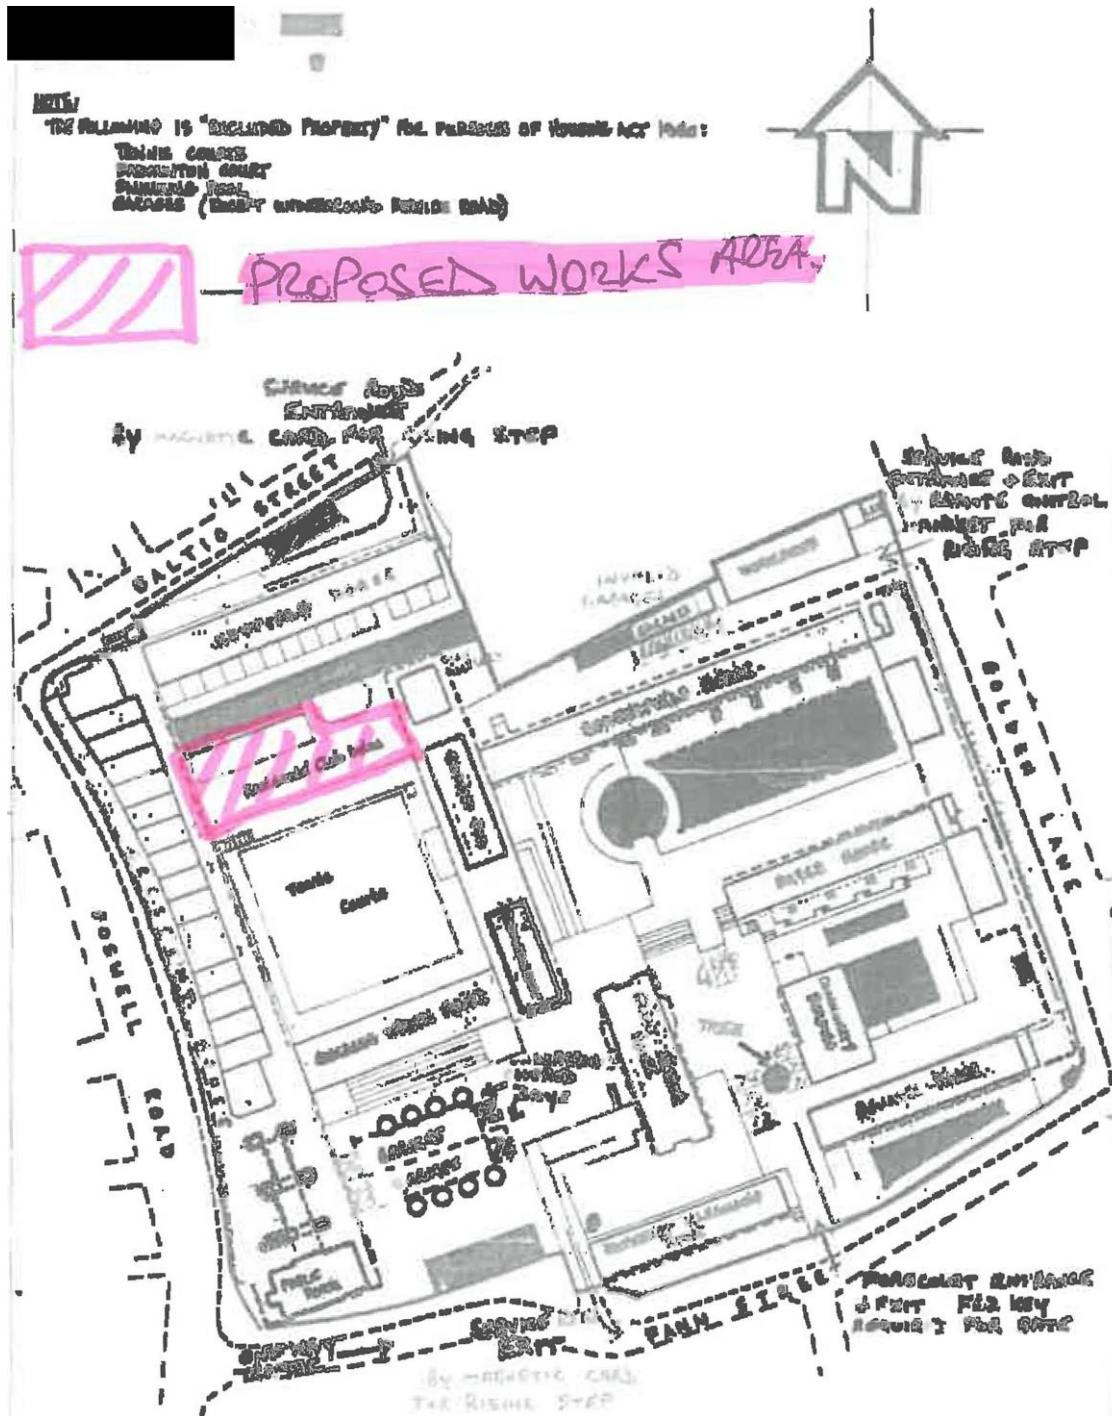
NOTE:
THE FOLLOWING IS "EXCLUDED PROPERTY" FOR PURPOSES OF HOUSING ACT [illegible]:
TENNIS COURTS
BADMINTON COURT
SWIMMING POOL
GARAGES (EXCEPT UNDERGROUND BESIDE ROAD)

N

PROPOSED WORKS AREA.

SERVICE ROAD ENTRANCE
BY MAGNETIC CARD FOR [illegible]ING STAFF

SERVICE ROAD ENTRANCE & EXIT BY REMOTE CONTROL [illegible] FOR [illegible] STAFF

BALTIC STREET

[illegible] HOUSE

INVALID GARAGES

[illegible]

GOLDEN LANE

Tennis Courts

Residents Club Room

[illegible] HOUSE

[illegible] HOUSE

COMMUNITY CENTRE

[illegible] HOUSE

BOSWELL

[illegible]

ROAD

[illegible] HOUSE

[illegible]

FANN STREET

PEDESTRIAN ENTRANCE & EXIT FOB KEY REQUIRED FOR GATE

SERVICE ROAD EXIT
BY MAGNETIC CARD THE RISING STEP

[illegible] HOUSE